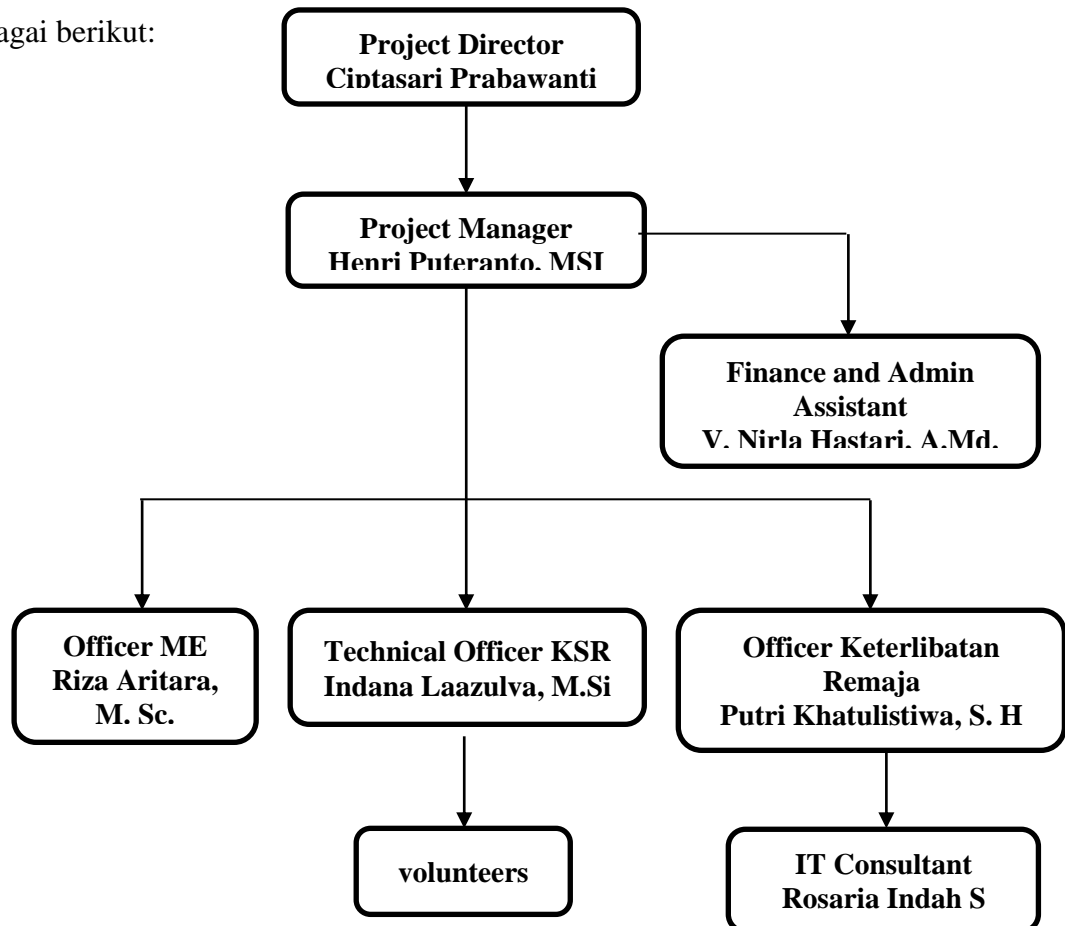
agai berikut:

Project Director
Ciptasari Prabawanti

Project Manager
Henri Puteranto, MSI

Finance and Admin Assistant
V. Nirla Hastari, A.Md.

Officer ME
Riza Aritara, M. Sc.

Technical Officer KSR
Indana Laazulva, M.Si

Officer Keterlibatan Remaja
Putri Khatulistiwa, S. H

volunteers

IT Consultant
Rosaria Indah S